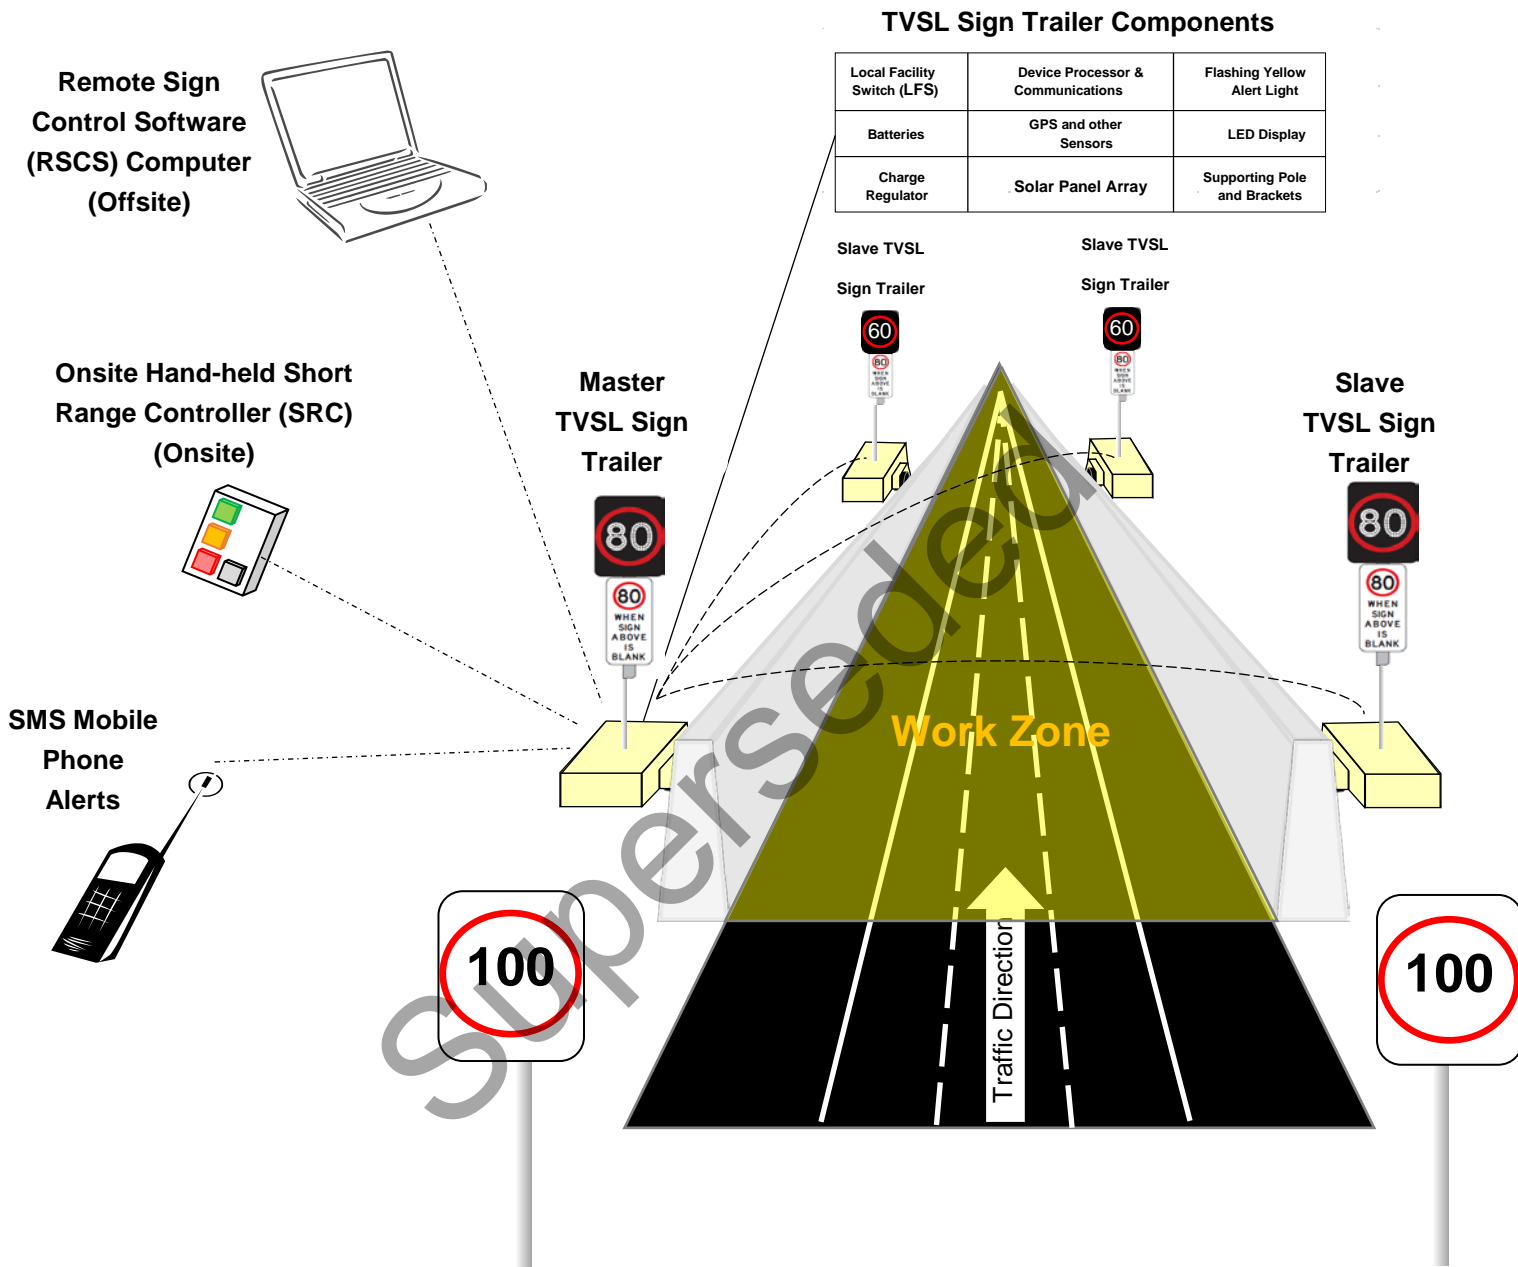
TVSL Sign Trailer Components

| Local Facility Switch (LFS) | Device Processor & Communications | Flashing Yellow Alert Light |
|---|---|---|
| Batteries | GPS and other Sensors | LED Display |
| Charge Regulator | Solar Panel Array | Supporting Pole and Brackets |

Remote Sign Control Software (RSCS) Computer (Offsite)

Onsite Hand-held Short Range Controller (SRC) (Onsite)

SMS Mobile Phone Alerts

Master TVSL Sign Trailer

80

80 WHEN SIGN ABOVE IS BLANK

Slave TVSL Sign Trailer

60

80 WHEN SIGN ABOVE IS BLANK

Slave TVSL Sign Trailer

60

80 WHEN SIGN ABOVE IS BLANK

Slave TVSL Sign Trailer

80

80 WHEN SIGN ABOVE IS BLANK

Work Zone

Traffic Direction

100

100

Superseded